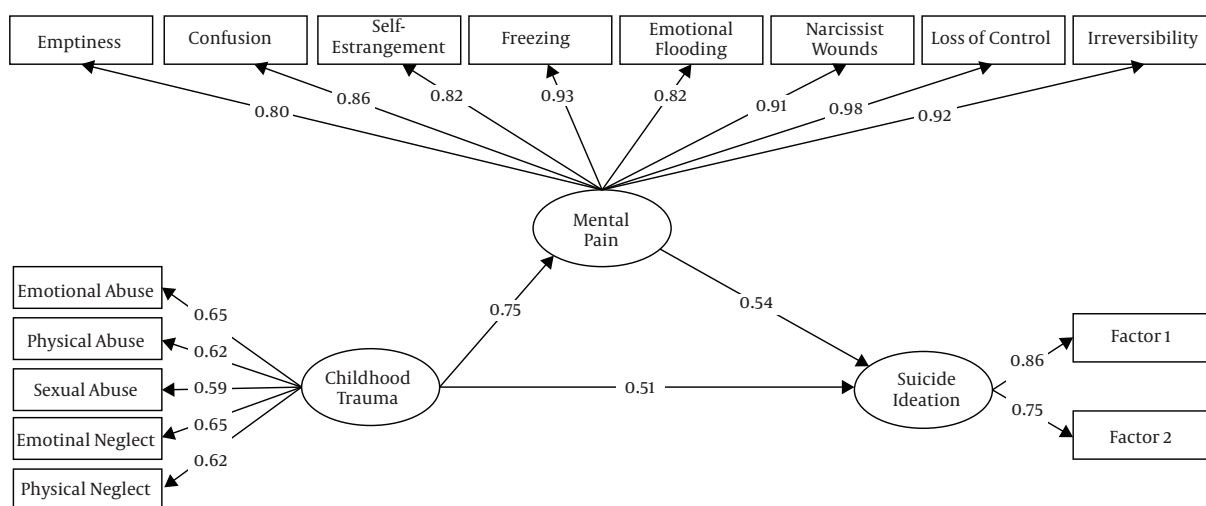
Emptiness
Confusion
Self-Estrangement
Freezing
Emotional Flooding
Narcissist Wounds
Loss of Control
Irreversibility

0.80
0.86
0.82
0.93
0.82
0.91
0.98
0.92

Mental Pain

Emotional Abuse
0.65
Physical Abuse
0.62
Sexual Abuse
0.59
Emotinal Neglect
0.65
0.62
Physical Neglect

Childhood Trauma

0.75
0.54
0.51

Suicide Ideation

0.86
Factor 1
0.75
Factor 2